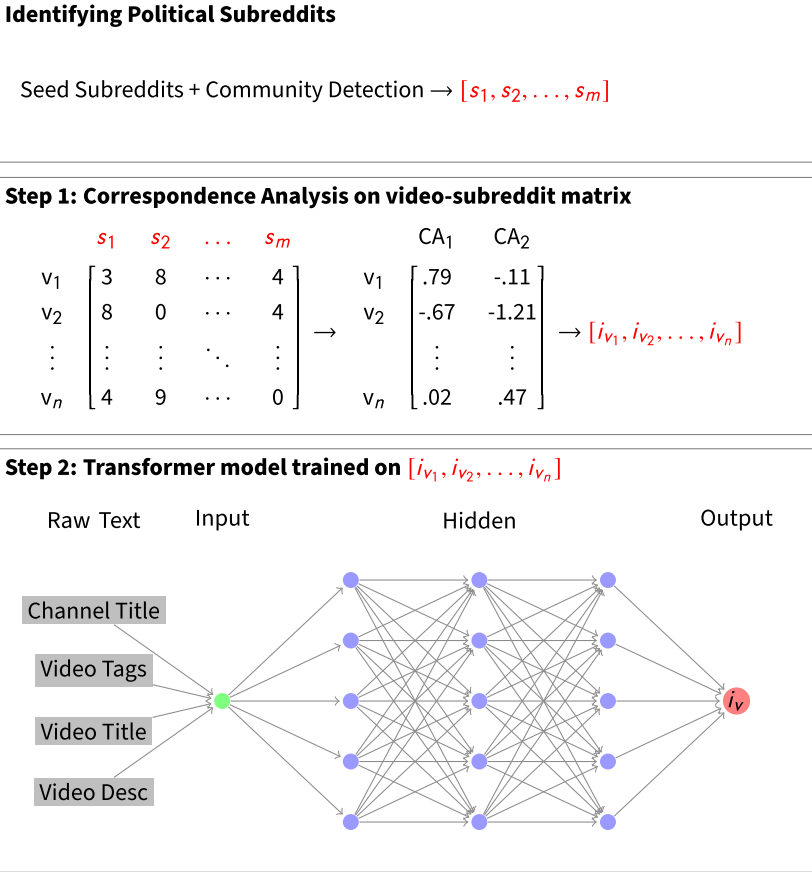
**Identifying Political Subreddits**

Seed Subreddits + Community Detection $\rightarrow [s_1, s_2, \ldots, s_m]$

**Step 1: Correspondence Analysis on video-subreddit matrix**

$\begin{matrix} & s_1 & s_2 & \ldots & s_m \\ v_1 & 3 & 8 & \cdots & 4 \\ v_2 & 8 & 0 & \cdots & 4 \\ \vdots & \vdots & \vdots & \ddots & \vdots \\ v_n & 4 & 9 & \cdots & 0 \end{matrix} \rightarrow \begin{matrix} & CA_1 & CA_2 \\ v_1 & .79 & -.11 \\ v_2 & -.67 & -1.21 \\ \vdots & \vdots & \vdots \\ v_n & .02 & .47 \end{matrix} \rightarrow [i_{v_1}, i_{v_2}, \ldots, i_{v_n}]$

**Step 2: Transformer model trained on** $[i_{v_1}, i_{v_2}, \ldots, i_{v_n}]$

Raw Text
Input
Hidden
Output

Channel Title
Video Tags
Video Title
Video Desc

$i_v$